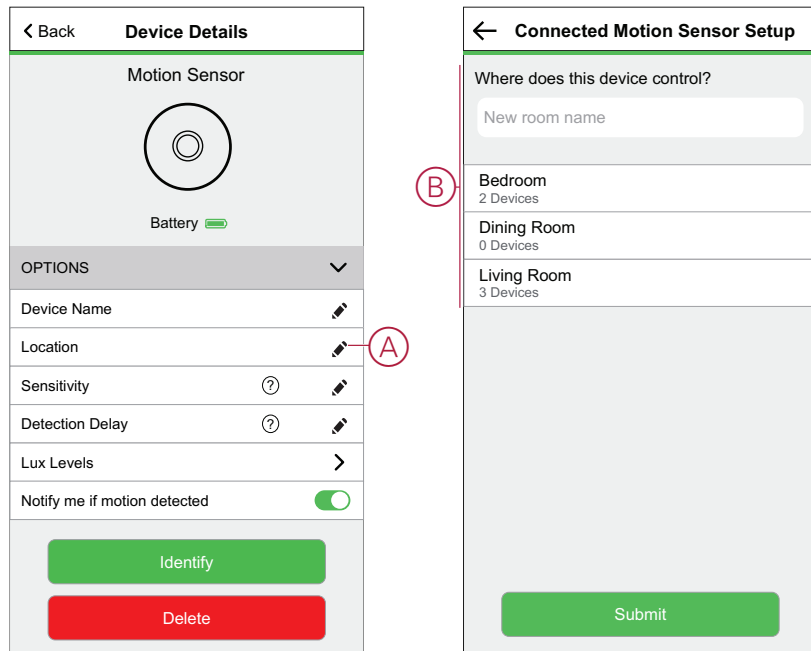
Back

Device Details

Motion Sensor

Battery

OPTIONS

Device Name

Location

A

Sensitivity

Detection Delay

Lux Levels

Notify me if motion detected

Identify

Delete

Connected Motion Sensor Setup

Where does this device control?

New room name

B

Bedroom
2 Devices

Dining Room
0 Devices

Living Room
3 Devices

Submit